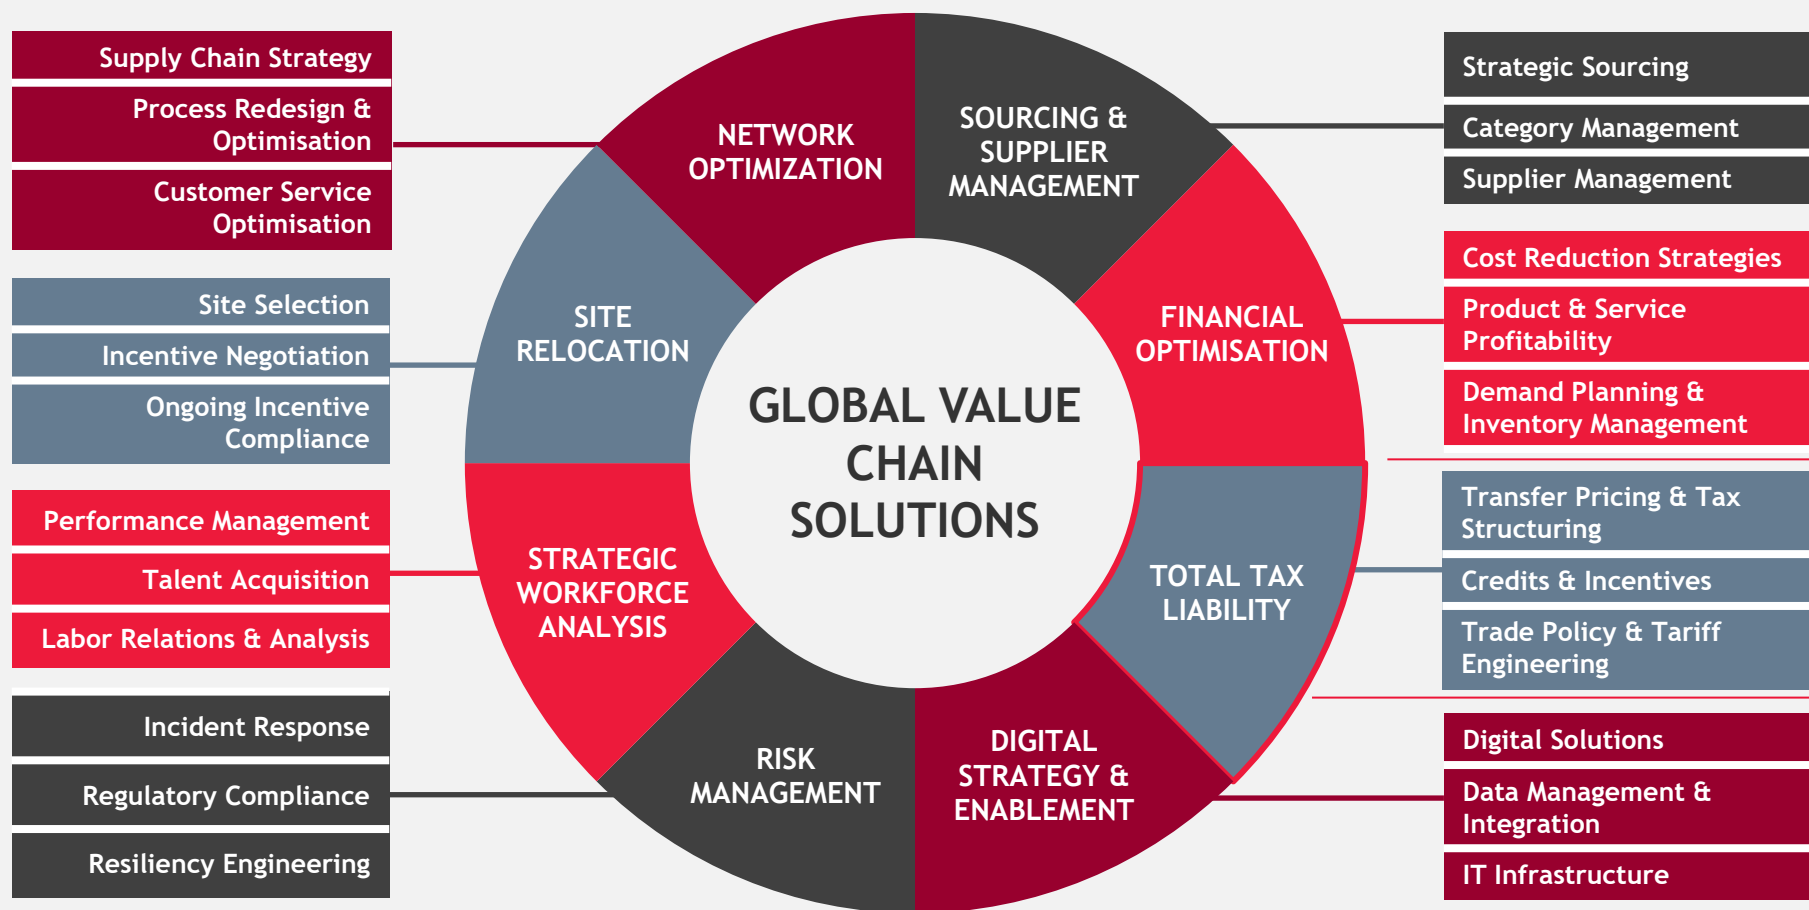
Supply Chain Strategy
Process Redesign & Optimisation
Customer Service Optimisation

Site Selection
Incentive Negotiation
Ongoing Incentive Compliance

Performance Management
Talent Acquisition
Labor Relations & Analysis

Incident Response
Regulatory Compliance
Resiliency Engineering

NETWORK OPTIMIZATION

SOURCING & SUPPLIER MANAGEMENT

SITE RELOCATION

FINANCIAL OPTIMISATION

GLOBAL VALUE CHAIN SOLUTIONS

STRATEGIC WORKFORCE ANALYSIS

TOTAL TAX LIABILITY

RISK MANAGEMENT

DIGITAL STRATEGY & ENABLEMENT

Strategic Sourcing
Category Management
Supplier Management

Cost Reduction Strategies
Product & Service Profitability
Demand Planning & Inventory Management

Transfer Pricing & Tax Structuring
Credits & Incentives
Trade Policy & Tariff Engineering

Digital Solutions
Data Management & Integration
IT Infrastructure